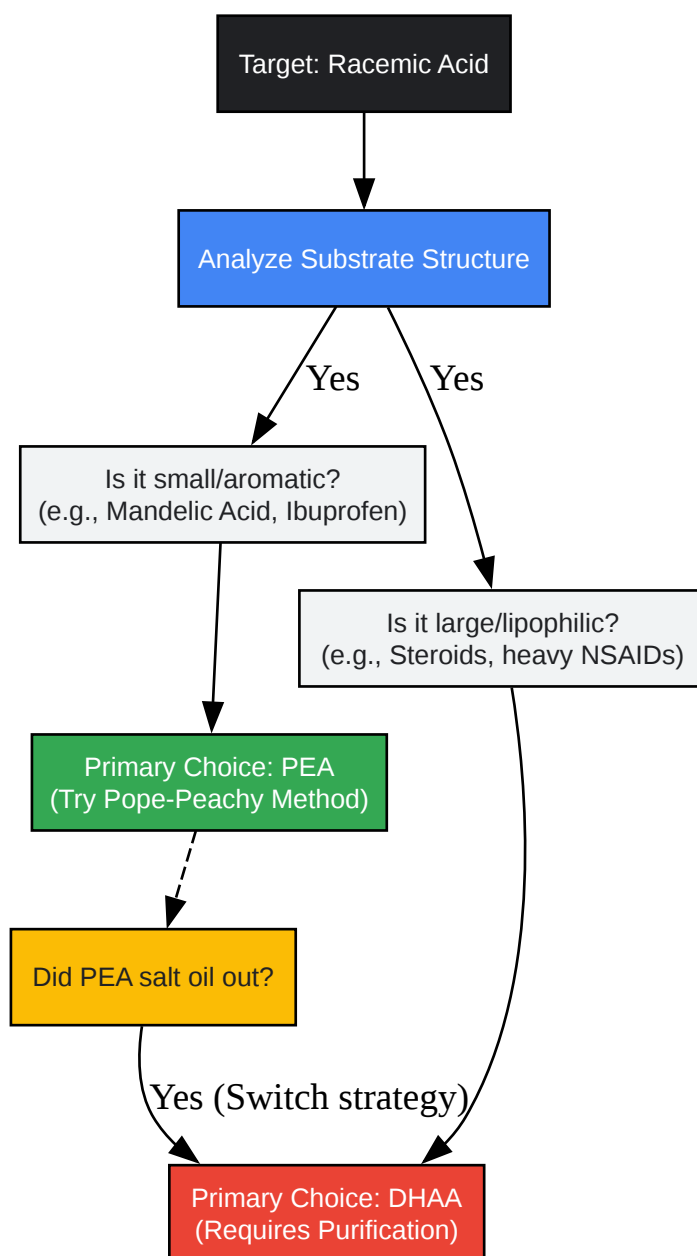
Target: Racemic Acid

Analyze Substrate Structure

Yes

Yes

Is it small/aromatic?
(e.g., Mandelic Acid, Ibuprofen)

Is it large/lipophilic?
(e.g., Steroids, heavy NSAIDs)

Primary Choice: PEA
(Try Pope-Peachy Method)

Did PEA salt oil out?

Yes (Switch strategy)

Primary Choice: DHAA
(Requires Purification)